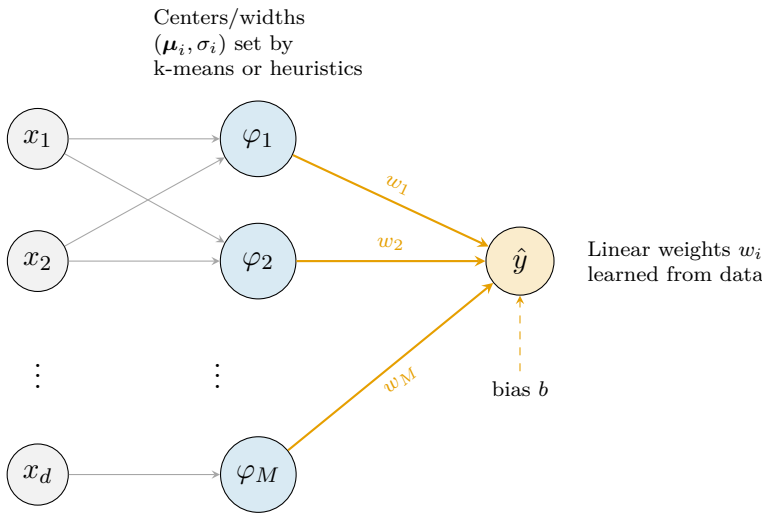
Centers/widths $(\boldsymbol{\mu}_i, \boldsymbol{\sigma}_i)$ set by k-means or heuristics

$x_1$

$\varphi_1$

$w_1$

$x_2$

$\varphi_2$

$w_2$

$\hat{y}$

Linear weights $w_i$ learned from data

$\vdots$

$\vdots$

$w_M$

bias $b$

$x_d$

$\varphi_M$